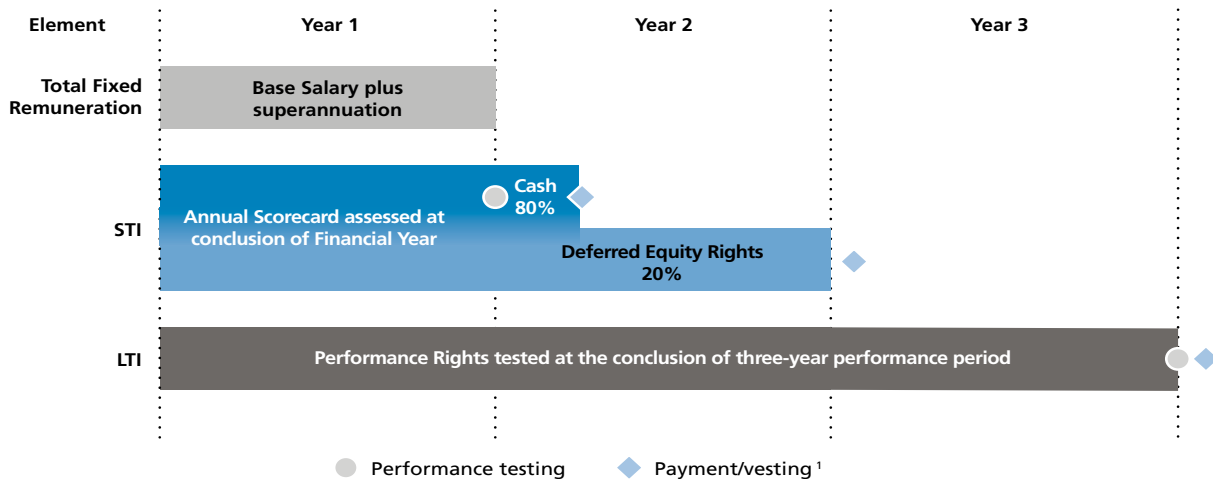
Element

Year 1

Year 2

Year 3

Total Fixed Remuneration

Base Salary plus superannuation

STI

Annual Scorecard assessed at conclusion of Financial Year

Cash 80%

Deferred Equity Rights 20%

LTI

Performance Rights tested at the conclusion of three-year performance period

Performance testing

Payment/vesting $^1$